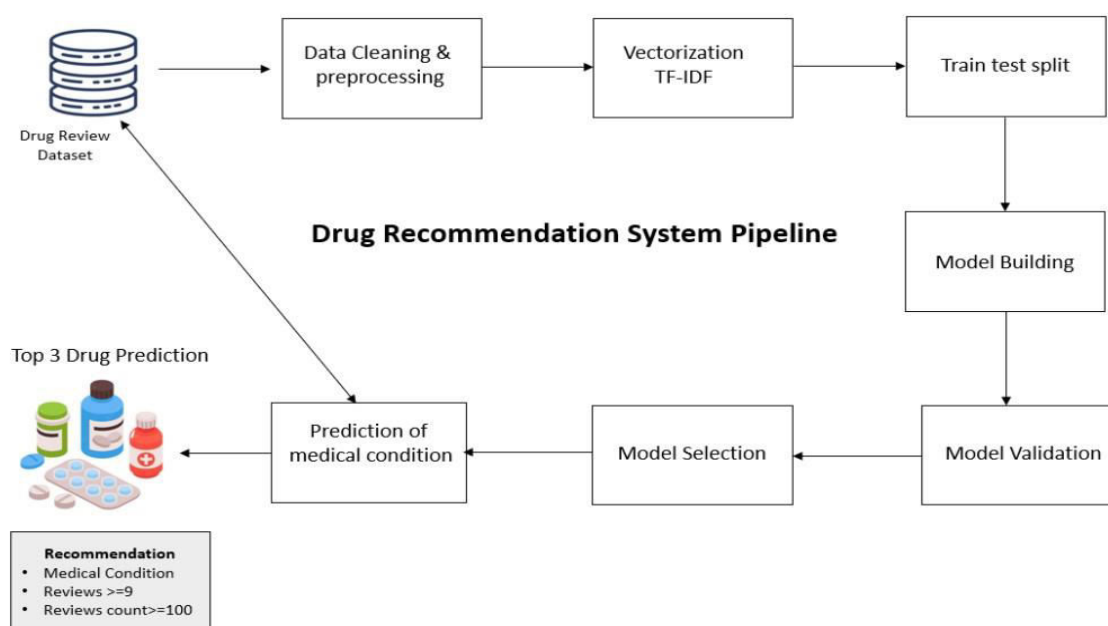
Drug Review Dataset

Data Cleaning & preprocessing

Vectorization TF-IDF

Train test split

Drug Recommendation System Pipeline

Model Building

Top 3 Drug Prediction

Prediction of medical condition

Model Selection

Model Validation

Recommendation
• Medical Condition
• Reviews >=9
• Reviews count>=100